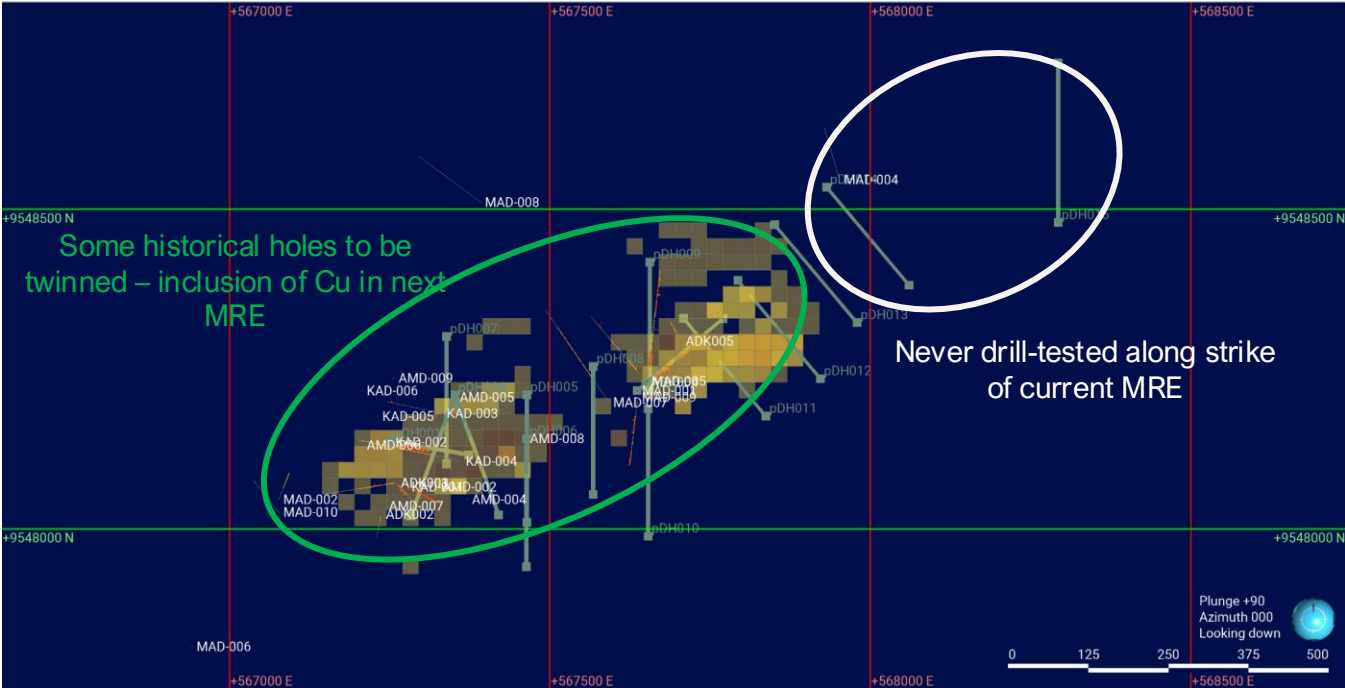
+567000 E
+567500 E
+568000 E
+568500 E

+9548500 N
+9548500 N
+9548000 N
+9548000 N

Some historical holes to be twinned – inclusion of Cu in next MRE

Never drill-tested along strike of current MRE

MAD-008
MAD-004
pDH015
pDH009
pDH013
pDH012
pDH011
pDH007
pDH008
pDH005
pDH006
pDH010
ADK005
AMD-005
MAD-001
MAD-007
AMD-009
KAD-006
AMD-005
KAD-005
KAD-003
KAD-002
AMD-006
AMD-008
KAD-004
ADK003
KAD-002
AMD-007
AMD-004
MAD-002
MAD-010
ADK002
MAD-006

Plunge +90
Azimuth 000
Looking down

0
125
250
375
500